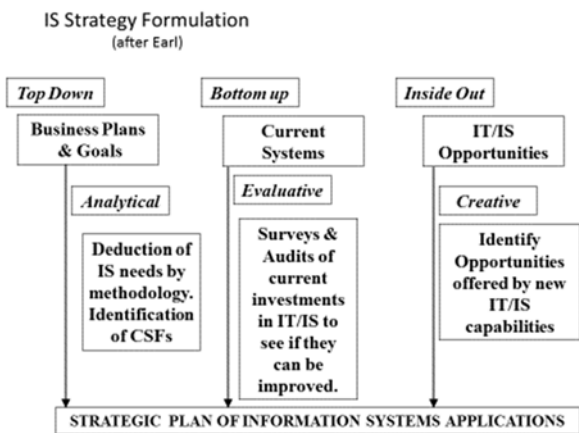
IS Strategy Formulation
(after Earl)

Top Down

Business Plans & Goals

Analytical

Deduction of IS needs by methodology. Identification of CSFs

Bottom up

Current Systems

Evaluative

Surveys & Audits of current investments in IT/IS to see if they can be improved.

Inside Out

IT/IS Opportunities

Creative

Identify Opportunities offered by new IT/IS capabilities

STRATEGIC PLAN OF INFORMATION SYSTEMS APPLICATIONS